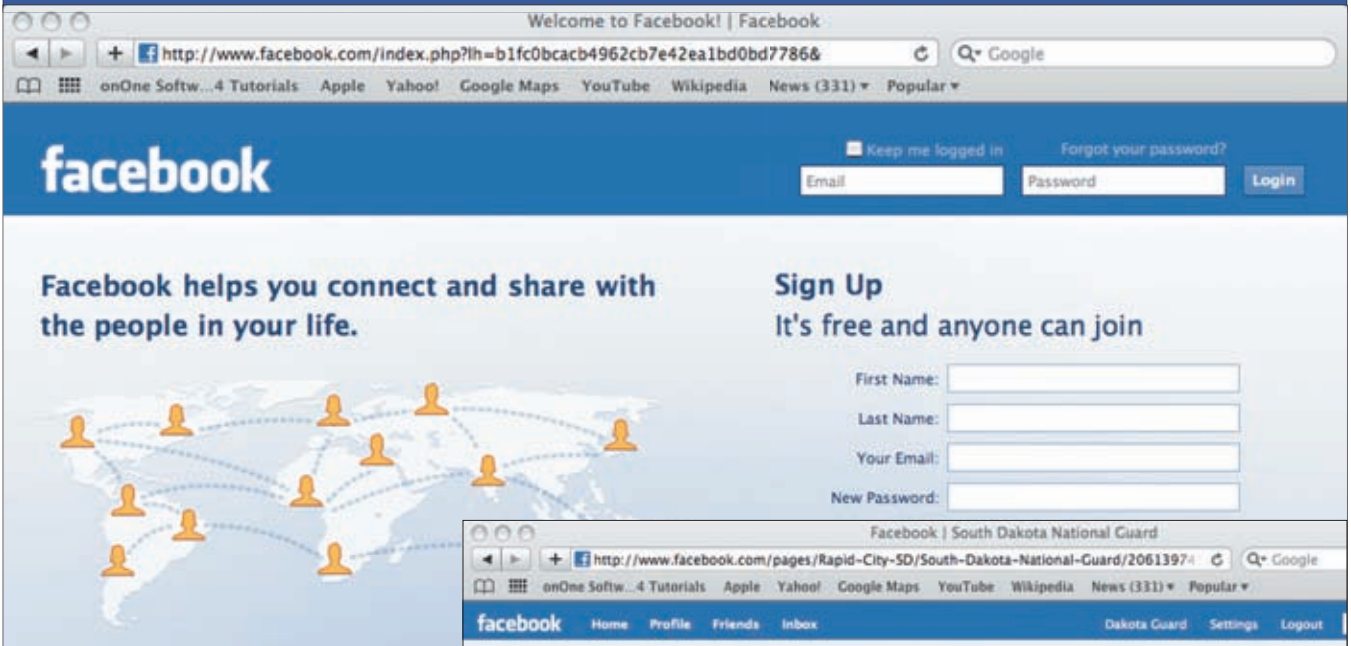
Welcome to Facebook! | Facebook

http://www.facebook.com/index.php?lh=b1fc0bcacb4962cb7e42ea1bd0bd7786&

Google

onOne Softw...4 Tutorials Apple Yahoo! Google Maps YouTube Wikipedia News (331) ▾ Popular ▾

facebook

Keep me logged in

Forgot your password?

Email

Password

Login

Facebook helps you connect and share with the people in your life.

Sign Up

It's free and anyone can join

First Name:

Last Name:

Your Email:

New Password:

Facebook | South Dakota National Guard

http://www.facebook.com/pages/Rapid-City-SD/South-Dakota-National-Guard/2061397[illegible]

Google

onOne Softw...4 Tutorials Apple Yahoo! Google Maps YouTube Wikipedia News (331) ▾ Popular ▾

facebook Home Profile Friends Inbox

Dakota Guard Settings Logout